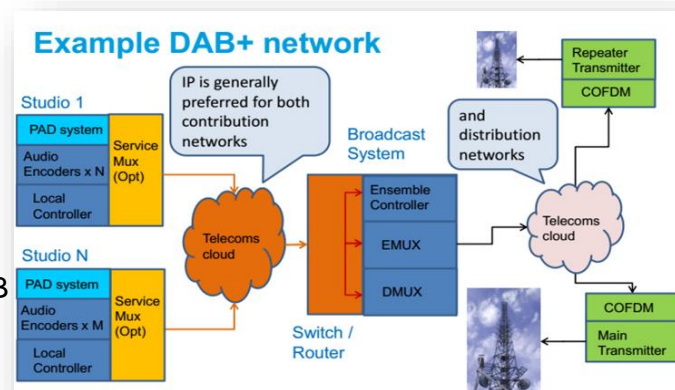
Example DAB+ network

IP is generally preferred for both contribution networks

and distribution networks

Studio 1

PAD system

Audio Encoders x N

Local Controller

Service Mux (Opt)

Studio N

PAD system

Audio Encoders x M

Local Controller

Service Mux (Opt)

Telecoms cloud

Broadcast System

Ensemble Controller

EMUX

DMUX

Switch / Router

Telecoms cloud

Repeater Transmitter

COFDM

COFDM

Main Transmitter

B